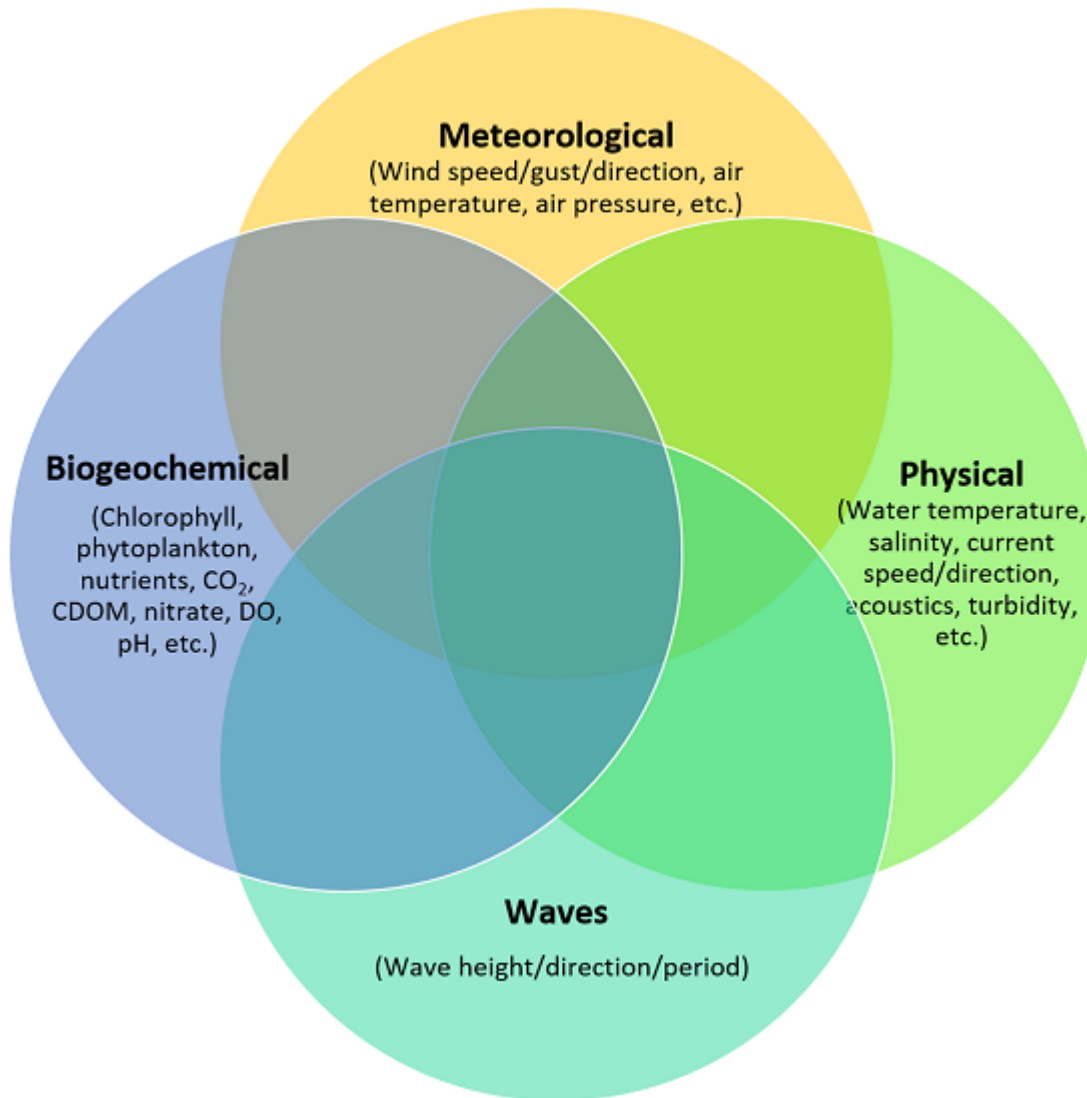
Meteorological
(Wind speed/gust/direction, air temperature, air pressure, etc.)

Biogeochemical
(Chlorophyll, phytoplankton, nutrients, $CO_2$, CDOM, nitrate, DO, pH, etc.)

Physical
(Water temperature, salinity, current speed/direction, acoustics, turbidity, etc.)

Waves
(Wave height/direction/period)